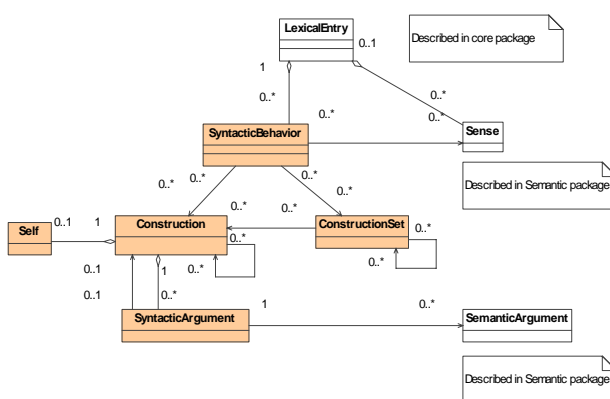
LexicalEntry

0..1

Described in core package

1

0..*

0..*

0..*

0..*

SyntacticBehavior

Sense

Described in Semantic package

0..*

0..*

0..*

0..*

0..*

0..*

Self

0..1

1

Construction

ConstructionSet

0..*

0..*

0..*

0..*

0..1

1

0..1

0..*

SyntacticArgument

1

0..*

SemanticArgument

Described in Semantic package